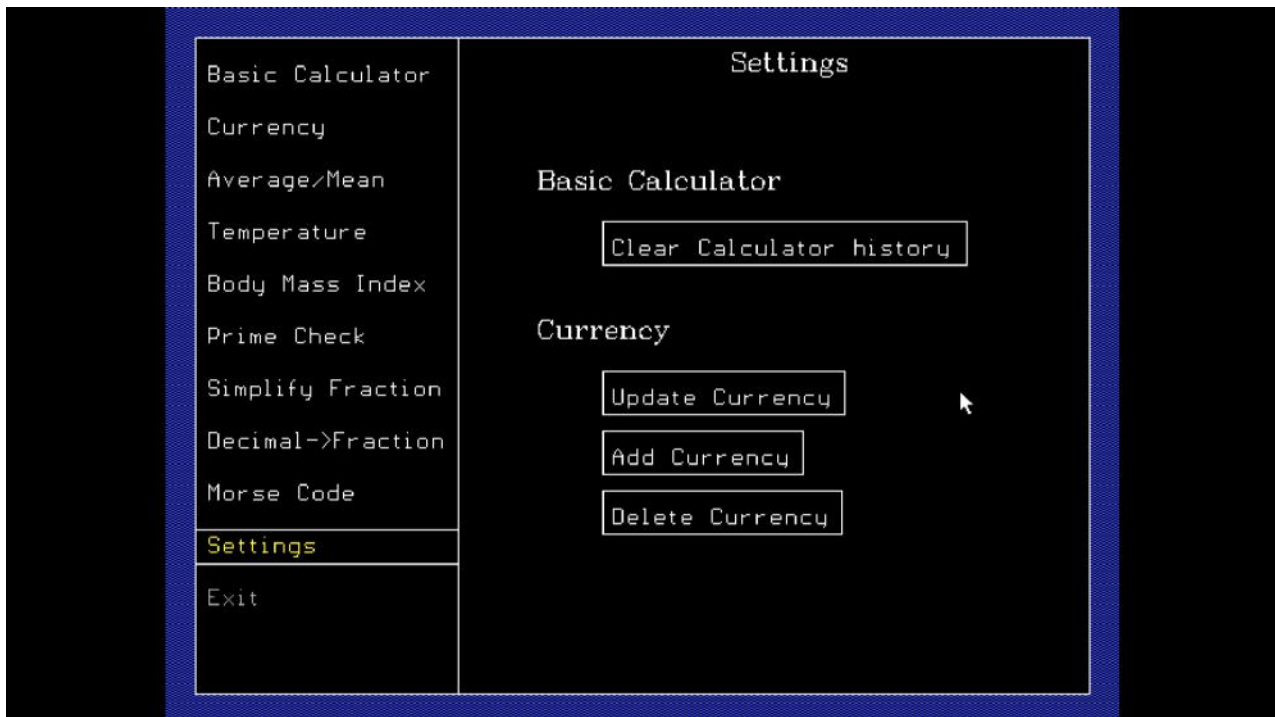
Basic Calculator
Currency
Average/Mean
Temperature
Body Mass Index
Prime Check
Simplify Fraction
Decimal->Fraction
Morse Code
Settings
Exit

Settings

Basic Calculator

Clear Calculator history

Currency

Update Currency

Add Currency

Delete Currency